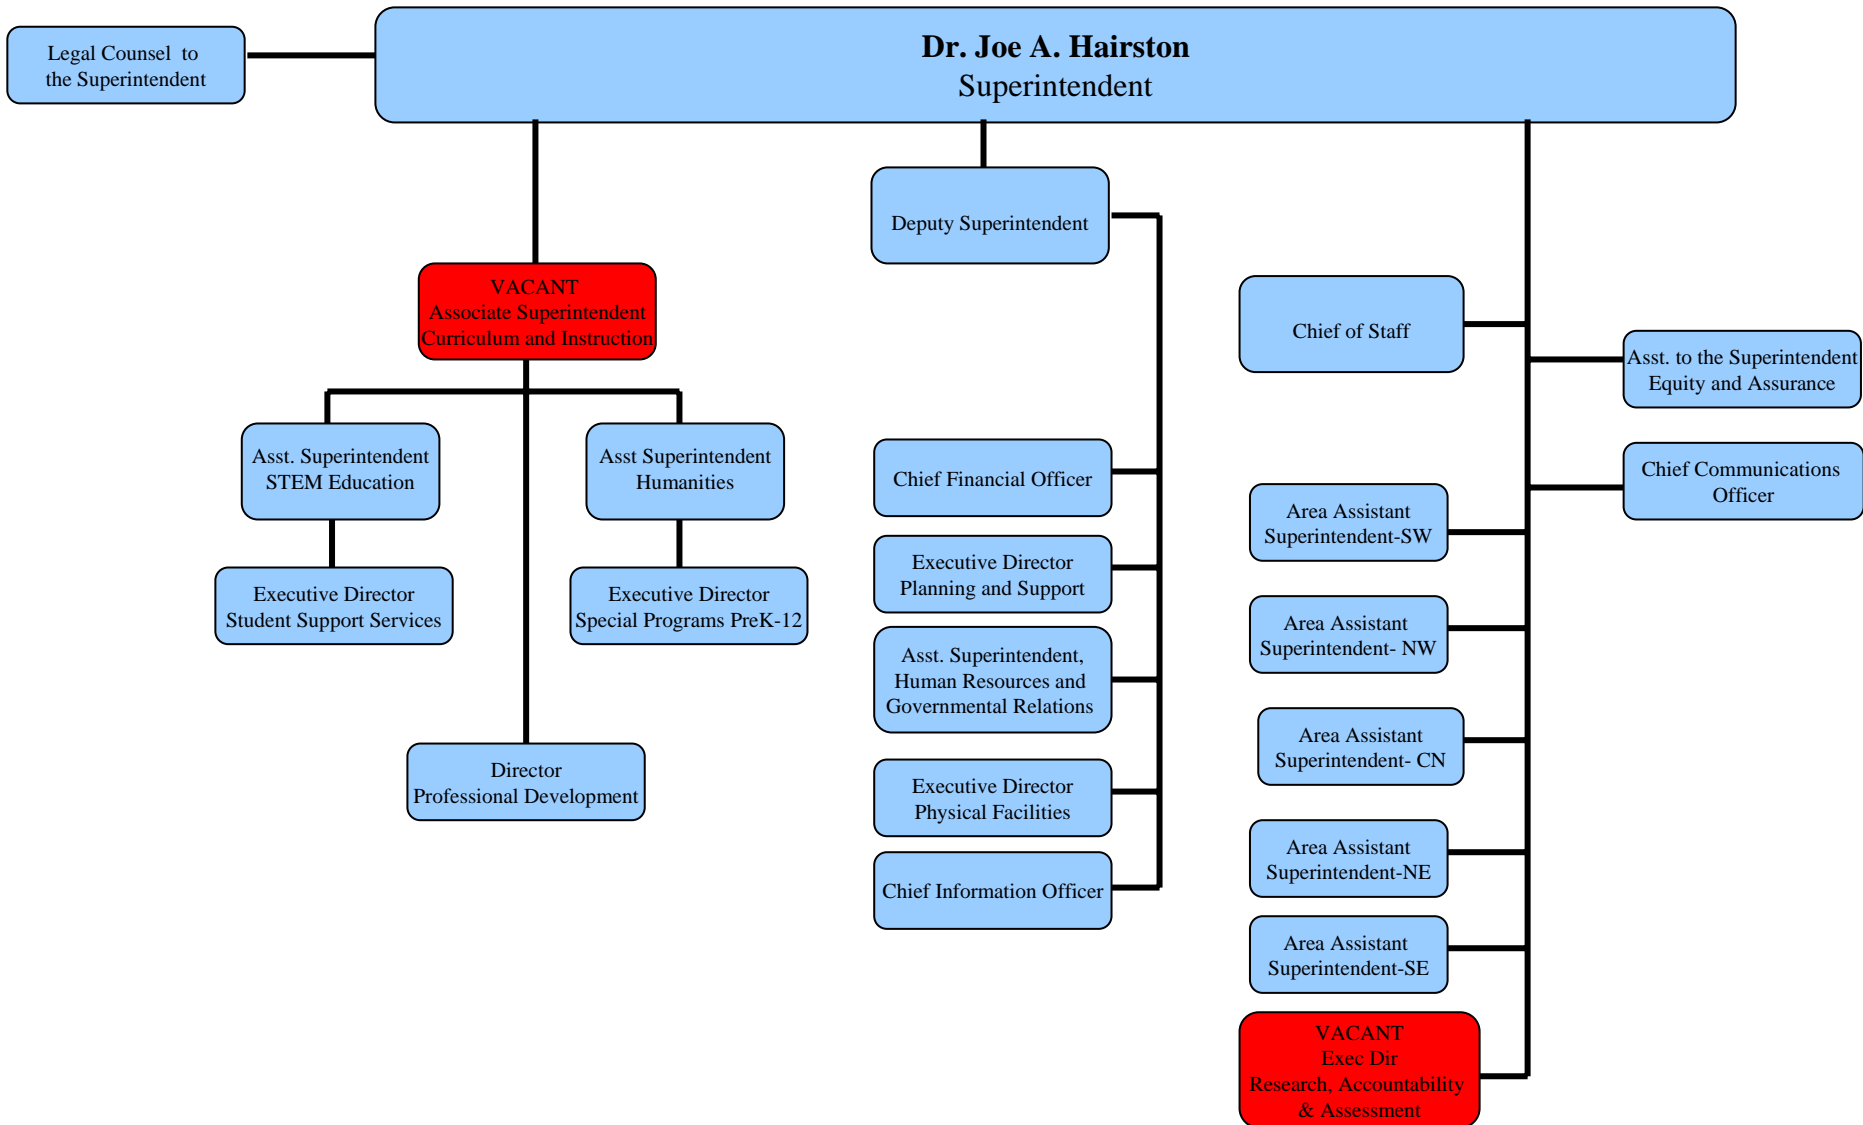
Legal Counsel to the Superintendent

Dr. Joe A. Hairston
Superintendent

VACANT
Associate Superintendent
Curriculum and Instruction

Asst. Superintendent
STEM Education

Executive Director
Student Support Services

Asst Superintendent
Humanities

Executive Director
Special Programs PreK-12

Director
Professional Development

Deputy Superintendent

Chief Financial Officer

Executive Director
Planning and Support

Asst. Superintendent,
Human Resources and
Governmental Relations

Executive Director
Physical Facilities

Chief Information Officer

Chief of Staff

Asst. to the Superintendent
Equity and Assurance

Chief Communications Officer

Area Assistant
Superintendent-SW

Area Assistant
Superintendent- NW

Area Assistant
Superintendent- CN

Area Assistant
Superintendent-NE

Area Assistant
Superintendent-SE

VACANT
Exec Dir
Research, Accountability
& Assessment